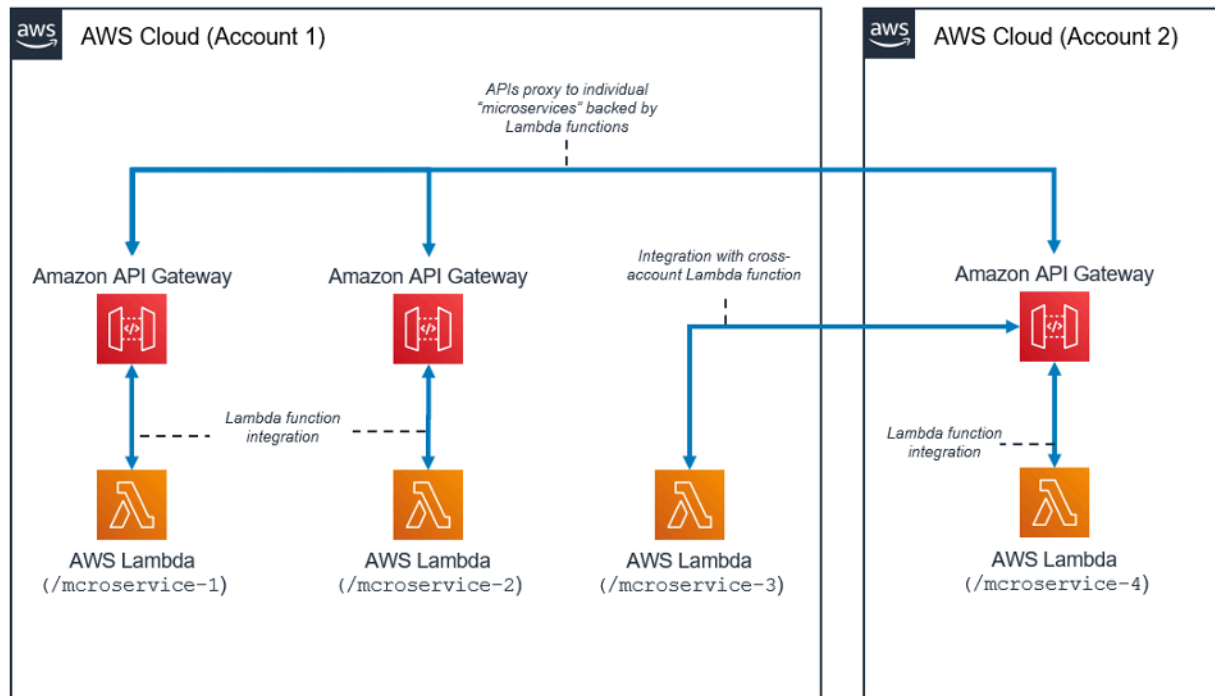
aws AWS Cloud (Account 1)

aws AWS Cloud (Account 2)

APIs proxy to individual "microservices" backed by Lambda functions

Amazon API Gateway

Amazon API Gateway

Integration with cross-account Lambda function

Amazon API Gateway

Lambda function integration

Lambda function integration

AWS Lambda (/mcroservice-1)

AWS Lambda (/mcroservice-2)

AWS Lambda (/mcroservice-3)

AWS Lambda (/mcroservice-4)